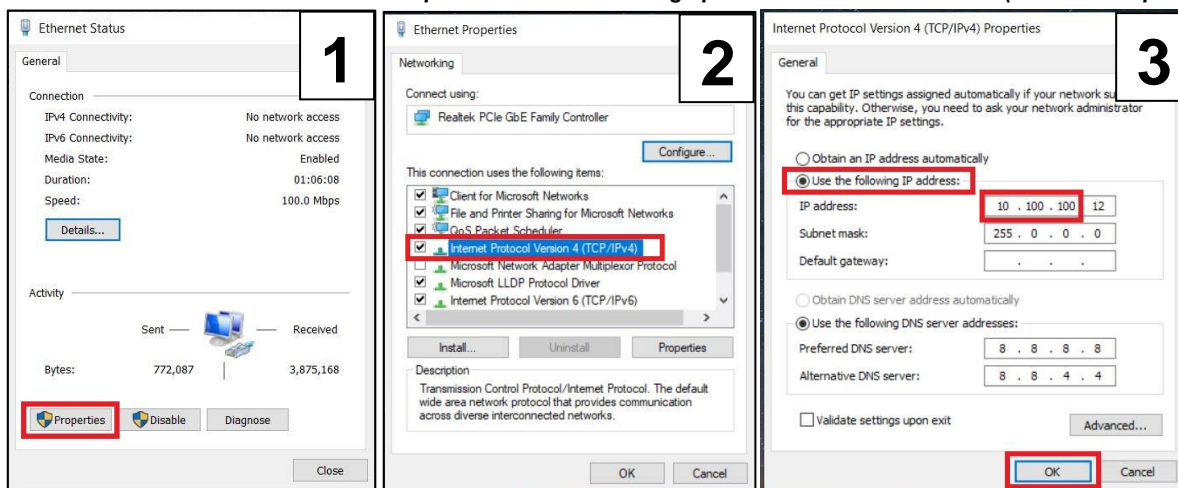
Ethernet Status

1

General

Connection

IPv4 Connectivity: No network access

IPv6 Connectivity: No network access

Media State: Enabled

Duration: 01:06:08

Speed: 100.0 Mbps

Details...

Activity

Sent — — Received

Bytes: 772,087 | 3,875,168

Properties Disable Diagnose

Close

Ethernet Properties

2

Networking

Connect using:

Realtek PCIe GbE Family Controller

Configure...

This connection uses the following items:

Client for Microsoft Networks

File and Printer Sharing for Microsoft Networks

QoS Packet Scheduler

Internet Protocol Version 4 (TCP/IPv4)

Microsoft Network Adapter Multiplexor Protocol

Microsoft LLDP Protocol Driver

Internet Protocol Version 6 (TCP/IPv6)

Install... Uninstall Properties

Description

Transmission Control Protocol/Internet Protocol. The default wide area network protocol that provides communication across diverse interconnected networks.

OK Cancel

Internet Protocol Version 4 (TCP/IPv4) Properties

3

General

You can get IP settings assigned automatically if your network su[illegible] this capability. Otherwise, you need to ask your network administrator for the appropriate IP settings.

Obtain an IP address automatically

Use the following IP address:

IP address: 10 . 100 . 100 . 12

Subnet mask: 255 . 0 . 0 . 0

Default gateway: . . .

Obtain DNS server address automatically

Use the following DNS server addresses:

Preferred DNS server: 8 . 8 . 8 . 8

Alternative DNS server: 8 . 8 . 4 . 4

Validate settings upon exit

Advanced...

OK Cancel